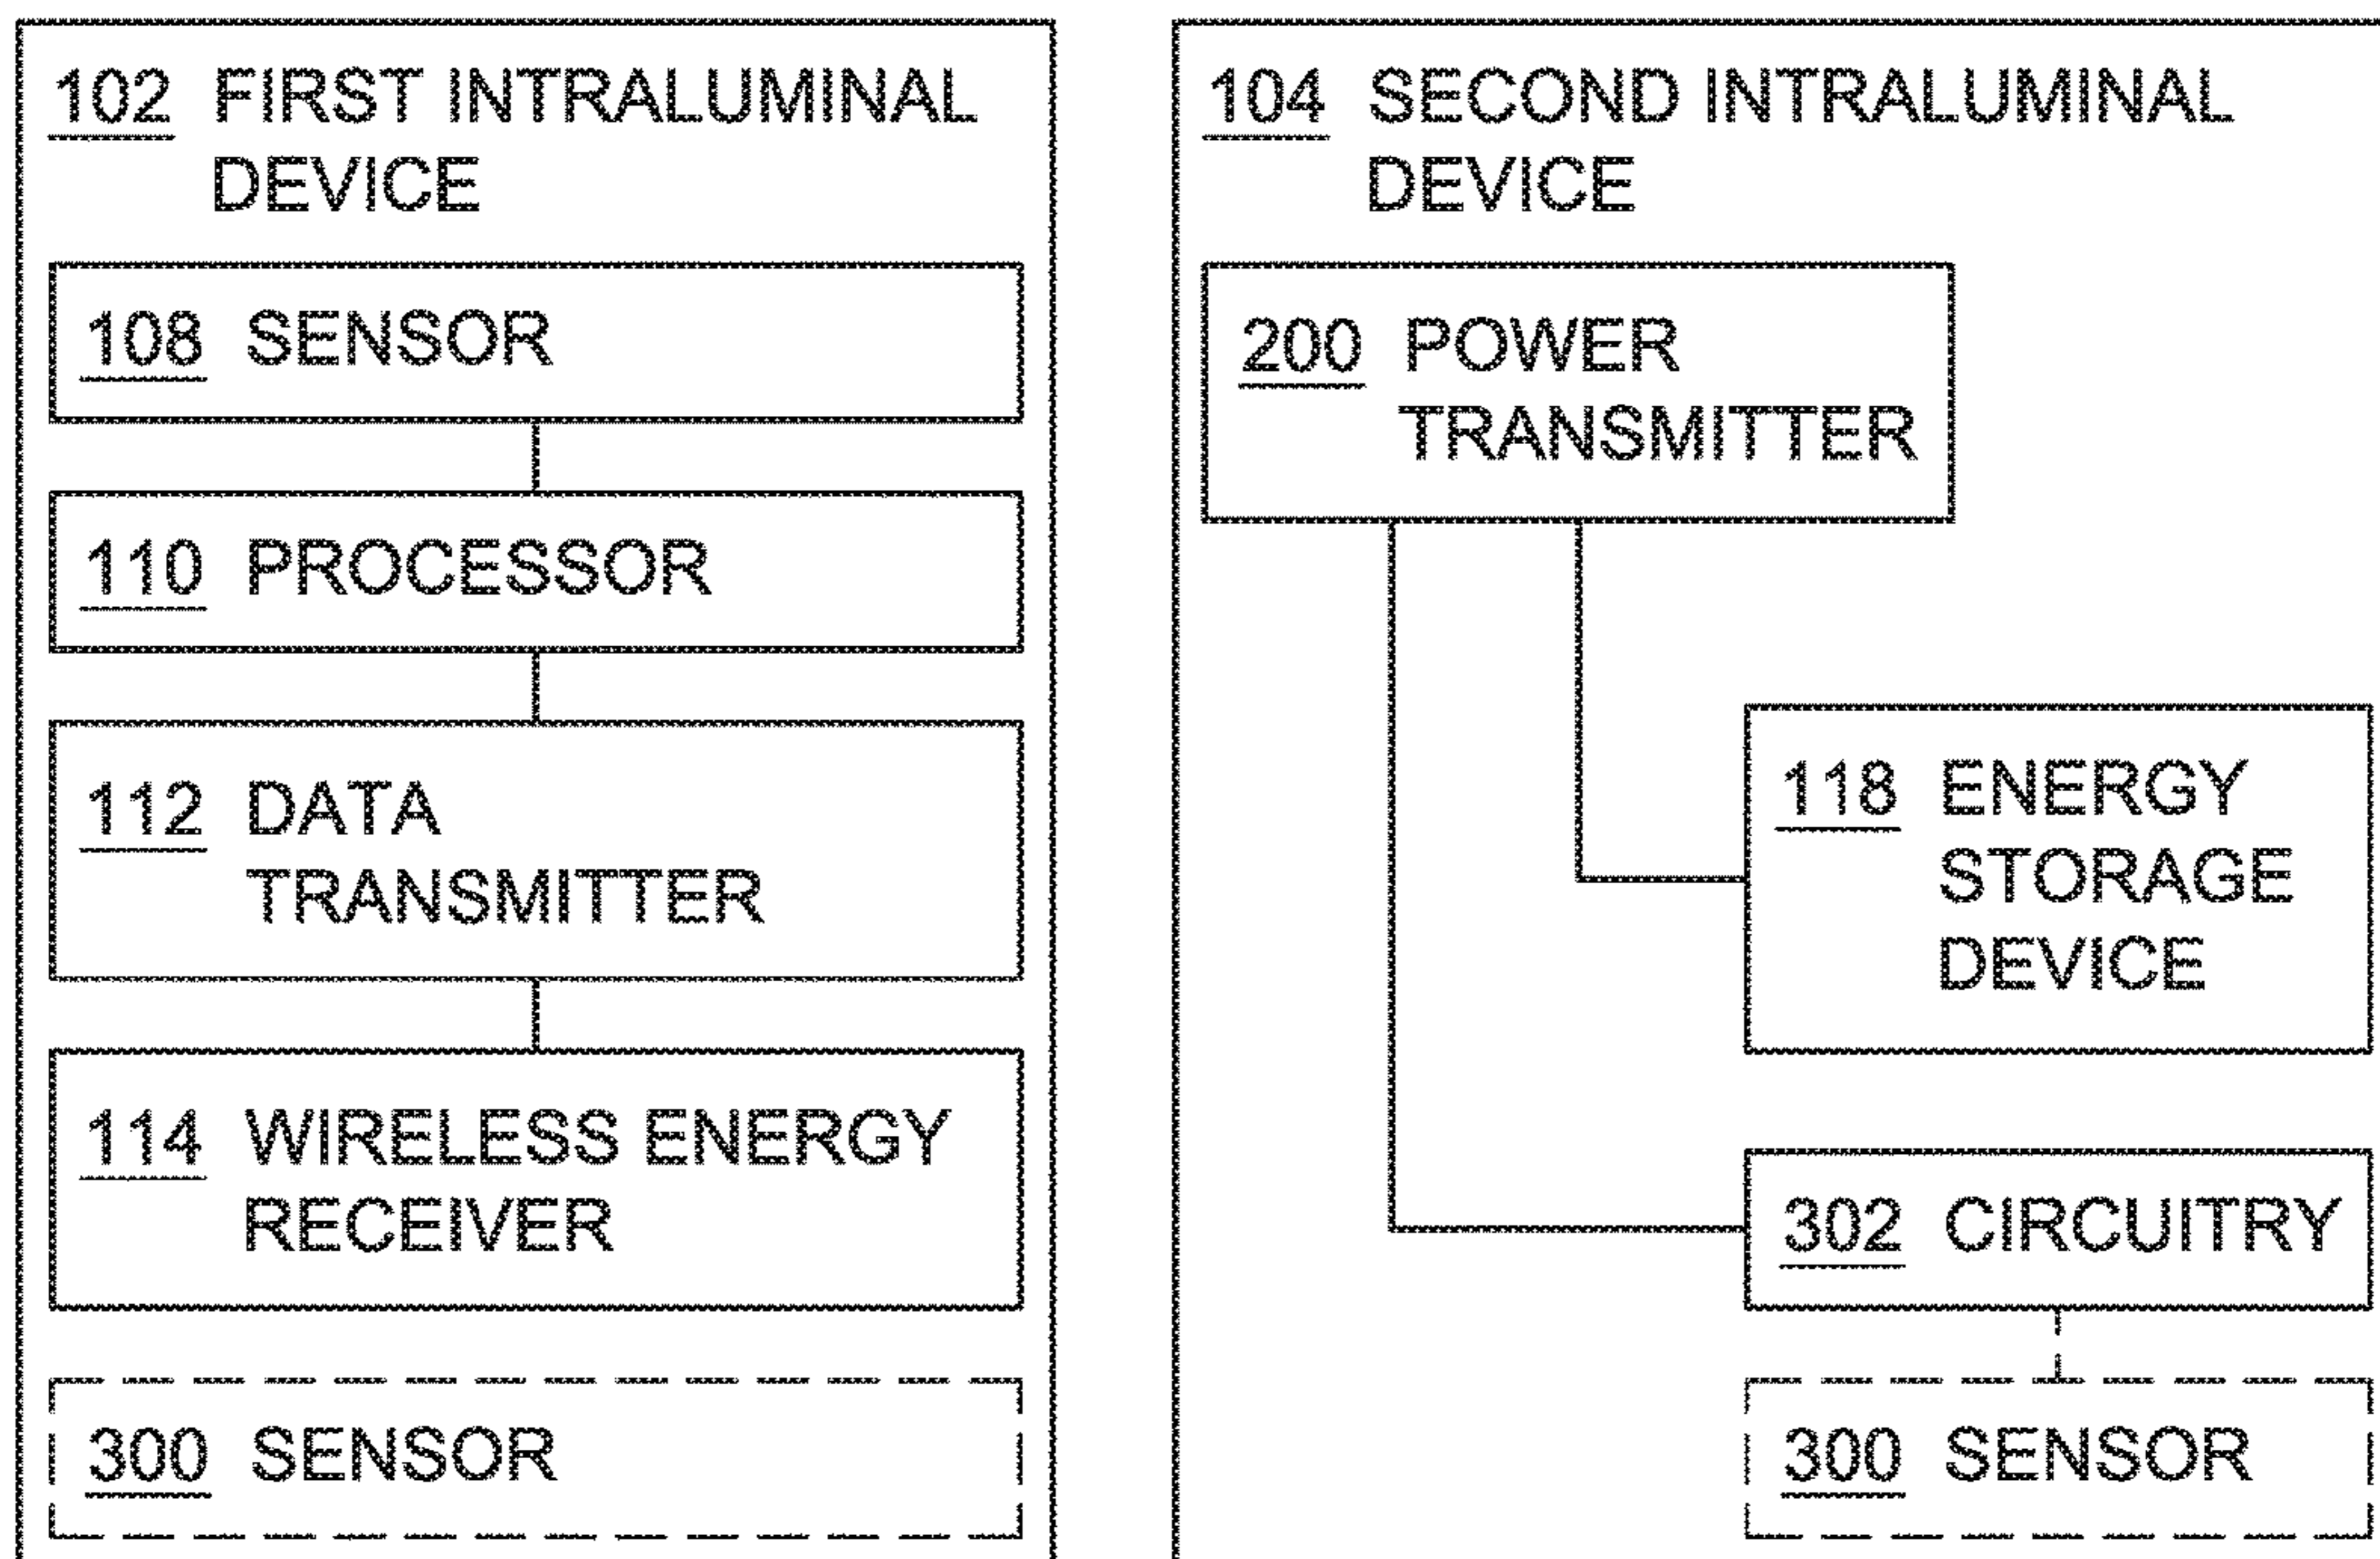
102 FIRST INTRALUMINAL DEVICE

108 SENSOR

110 PROCESSOR

112 DATA TRANSMITTER

114 WIRELESS ENERGY RECEIVER

300 SENSOR

104 SECOND INTRALUMINAL DEVICE

200 POWER TRANSMITTER

118 ENERGY STORAGE DEVICE

302 CIRCUITRY

300 SENSOR